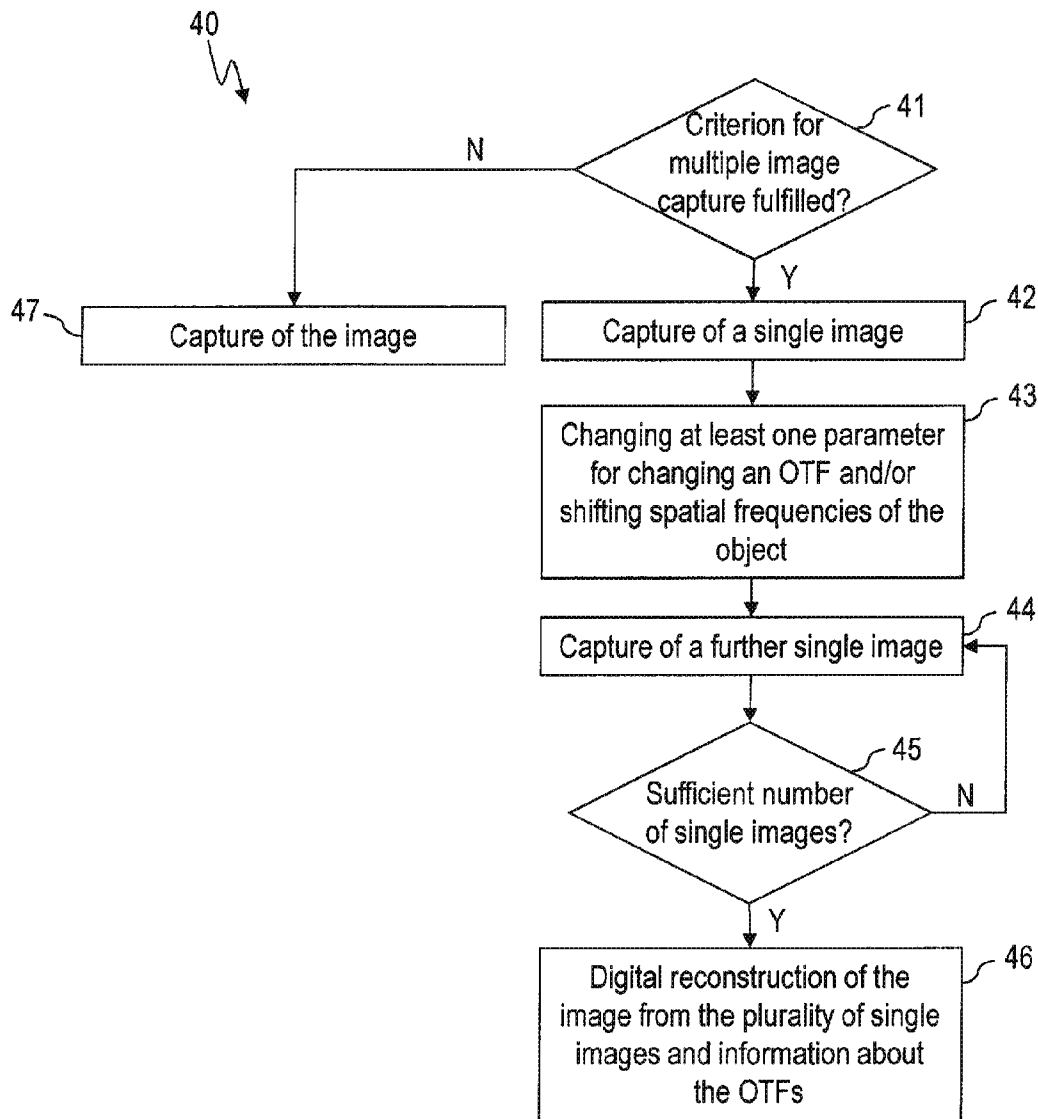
40

Criterion for multiple image capture fulfilled?

41

N

Y

47

Capture of the image

Capture of a single image

42

Changing at least one parameter for changing an OTF and/or shifting spatial frequencies of the object

43

Capture of a further single image

44

Sufficient number of single images?

45

N

Y

Digital reconstruction of the image from the plurality of single images and information about the OTFs

46